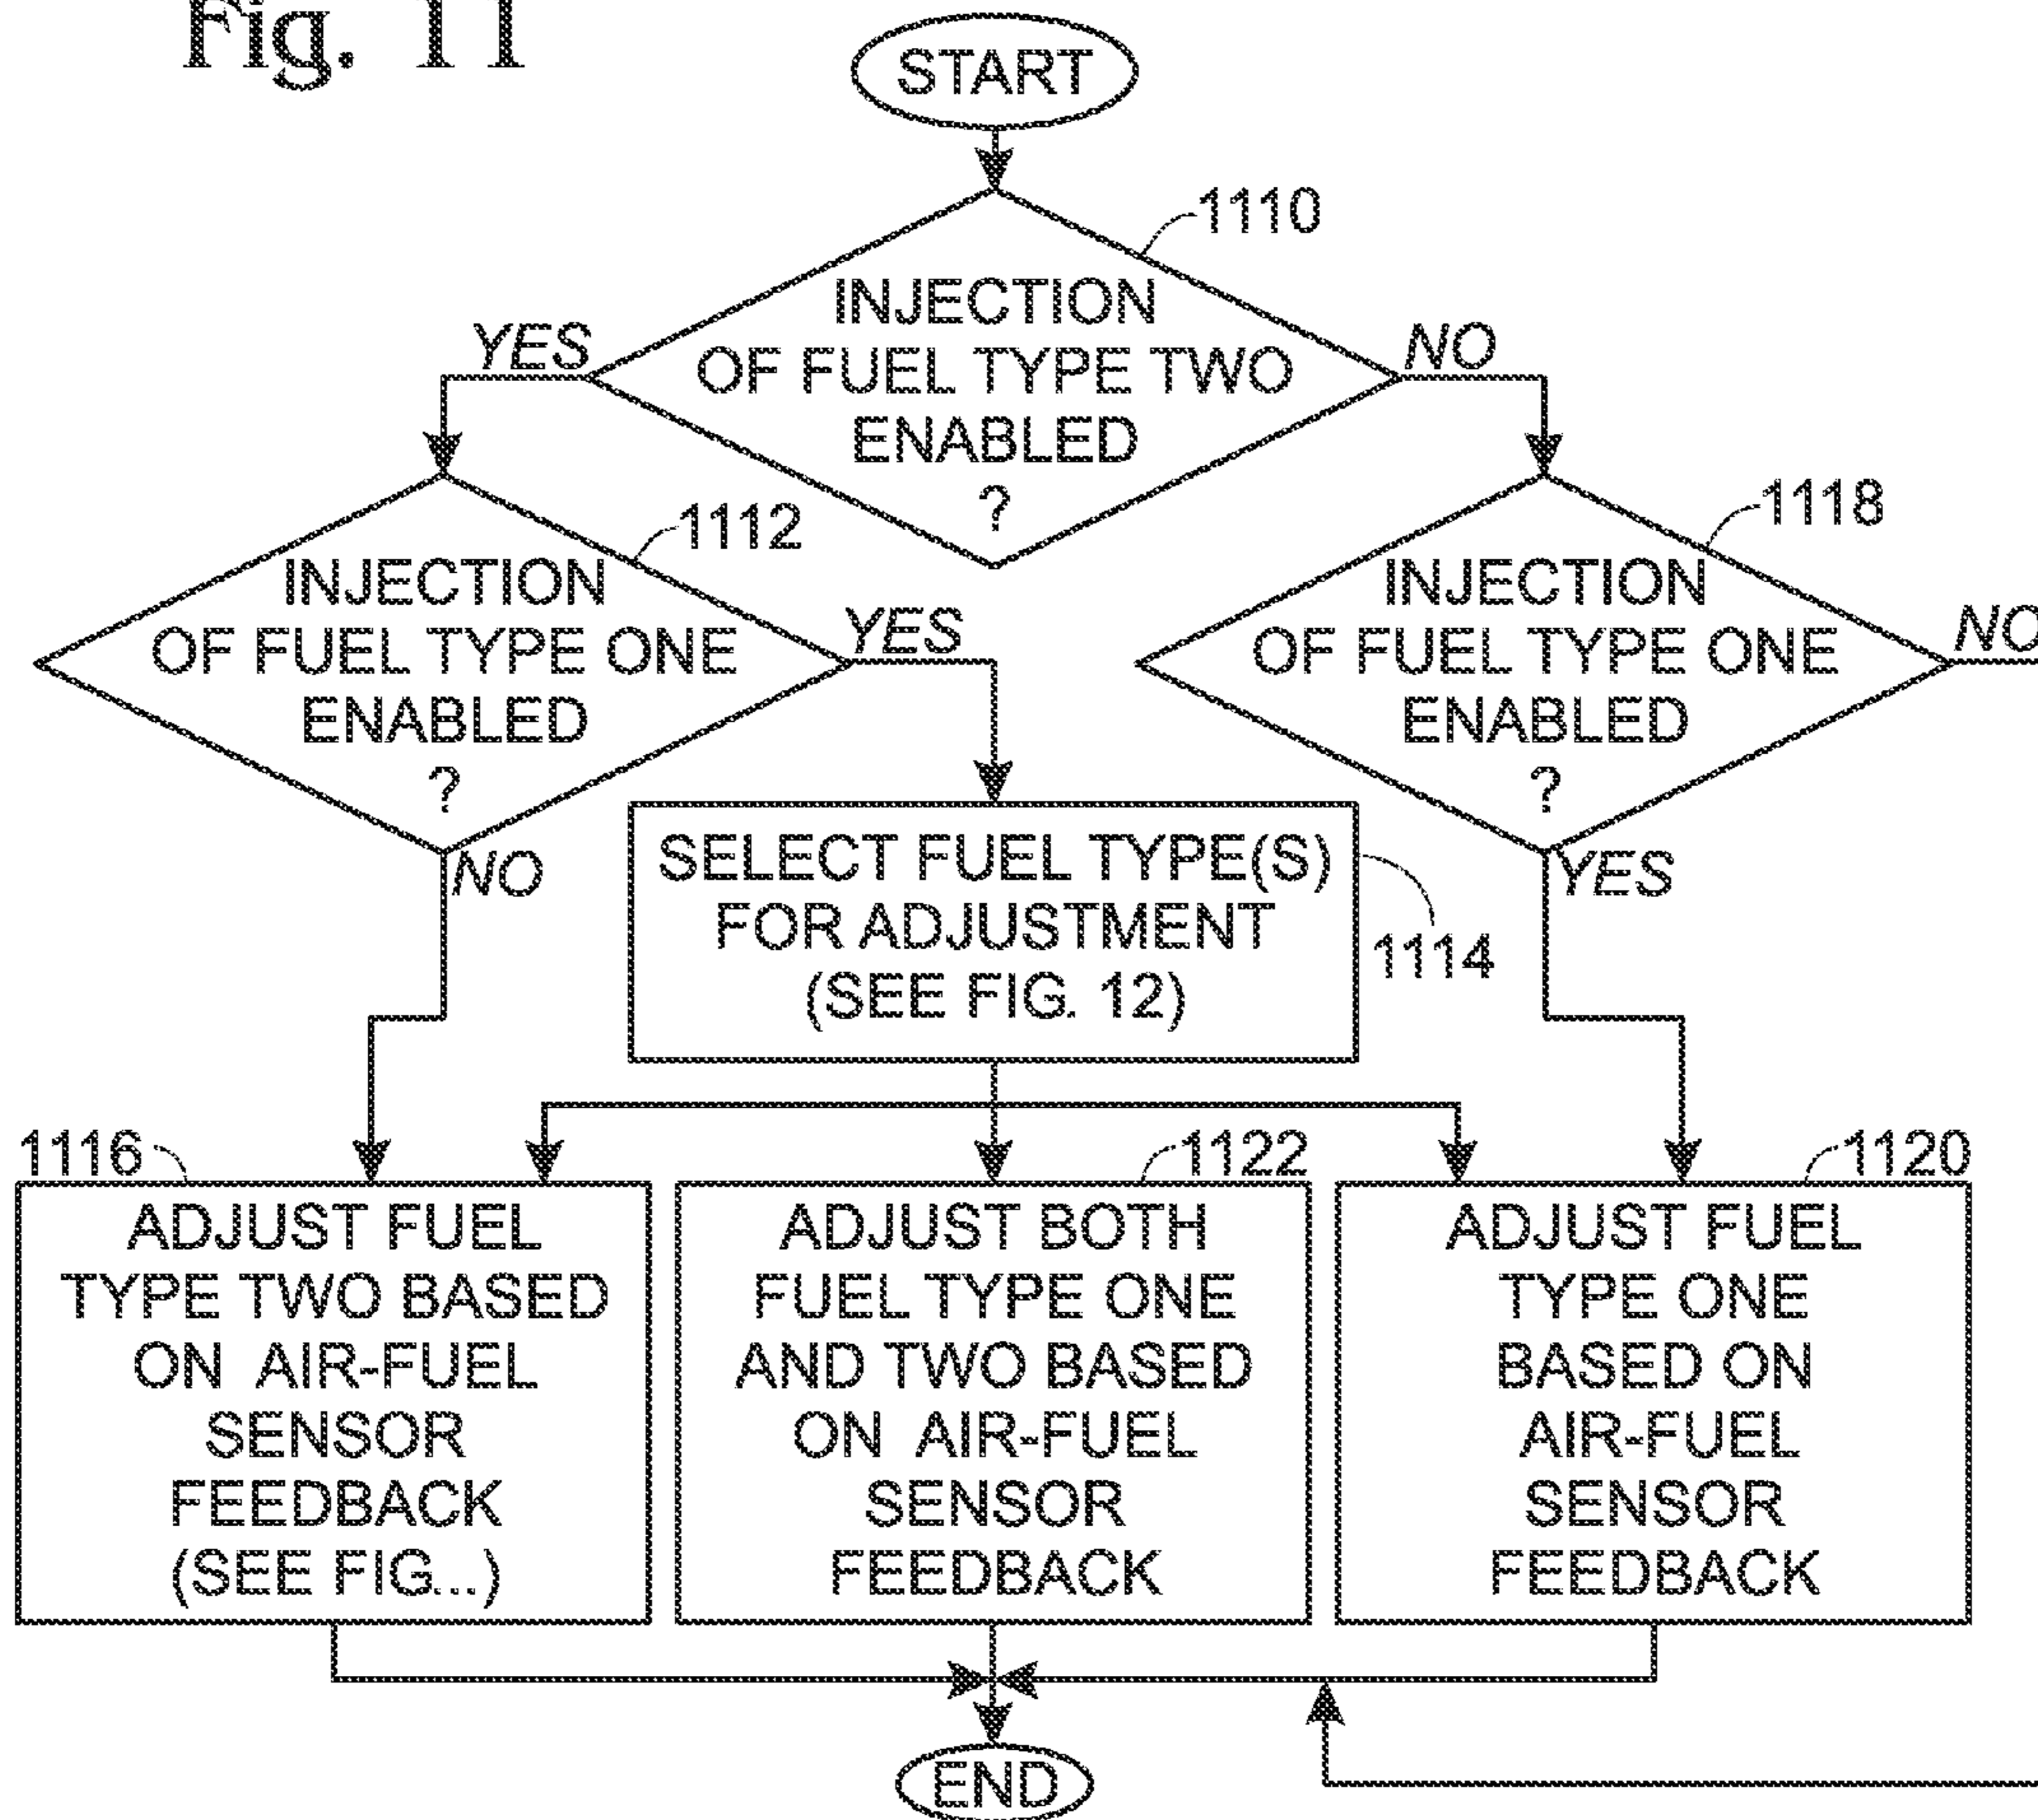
Fig. 11

START

1110

INJECTION OF FUEL TYPE TWO ENABLED ?

YES

NO

1112

INJECTION OF FUEL TYPE ONE ENABLED ?

YES

NO

1118

INJECTION OF FUEL TYPE ONE ENABLED ?

NO

YES

SELECT FUEL TYPE(S) FOR ADJUSTMENT (SEE FIG. 12)

1114

1116

ADJUST FUEL TYPE TWO BASED ON AIR-FUEL SENSOR FEEDBACK (SEE FIG...)

1122

ADJUST BOTH FUEL TYPE ONE AND TWO BASED ON AIR-FUEL SENSOR FEEDBACK

1120

ADJUST FUEL TYPE ONE BASED ON AIR-FUEL SENSOR FEEDBACK

END